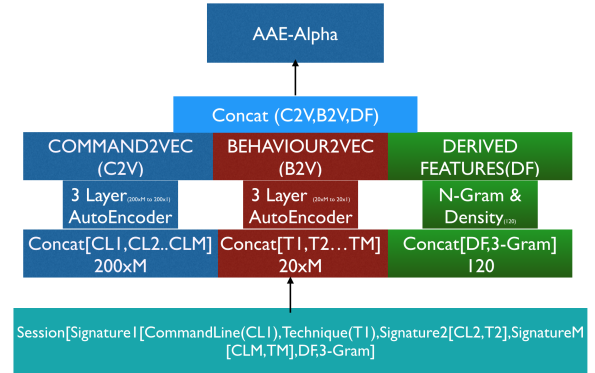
AAE-Alpha

Concat (C2V,B2V,DF)

COMMAND2VEC (C2V)

BEHAVIOUR2VEC (B2V)

DERIVED FEATURES(DF)

3 Layer (200xM to 200x1) AutoEncoder

3 Layer (20xM to 20x1) AutoEncoder

N-Gram & Density(120)

Concat[CL1,CL2..CLM] 200xM

Concat[T1,T2…TM] 20xM

Concat[DF,3-Gram] 120

Session[Signature1[CommandLine(CL1),Technique(T1),Signature2[CL2,T2],SignatureM[CLM,TM],DF,3-Gram]